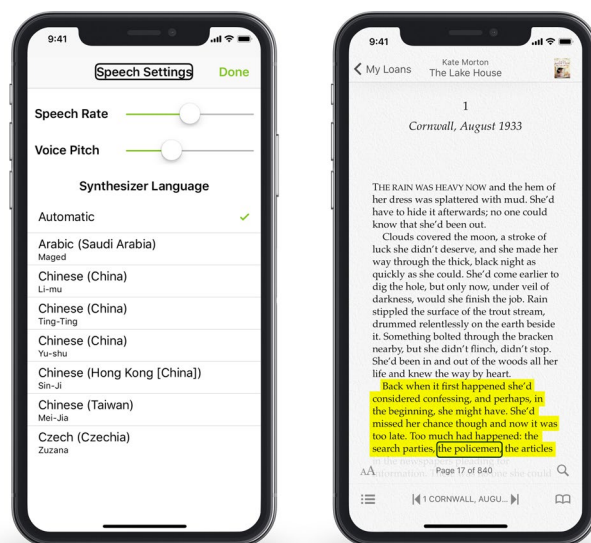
9:41

Speech Settings Done

Speech Rate

Voice Pitch

Synthesizer Language

Automatic

Arabic (Saudi Arabia)
Maged

Chinese (China)
Li-mu

Chinese (China)
Ting-Ting

Chinese (China)
Yu-shu

Chinese (Hong Kong [China])
Sin-Ji

Chinese (Taiwan)
Mei-Jia

Czech (Czechia)
Zuzana

9:41

My Loans Kate Morton The Lake House

1

Cornwall, August 1933

THE RAIN WAS HEAVY NOW and the hem of her dress was splattered with mud. She'd have to hide it afterwards; no one could know that she'd been out.

Clouds covered the moon, a stroke of luck she didn't deserve, and she made her way through the thick, black night as quickly as she could. She'd come earlier to dig the hole, but only now, under veil of darkness, would she finish the job. Rain stippled the surface of the trout stream, drummed relentlessly on the earth beside it. Something bolted through the bracken nearby, but she didn't flinch, didn't stop. She'd been in and out of the woods all her life and knew the way by heart.

Back when it first happened she'd considered confessing, and perhaps, in the beginning, she might have. She'd missed her chance though and now it was too late. Too much had happened: the search parties, the policemen, the articles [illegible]

AA Page 17 of 840

1 CORNWALL, AUGU...